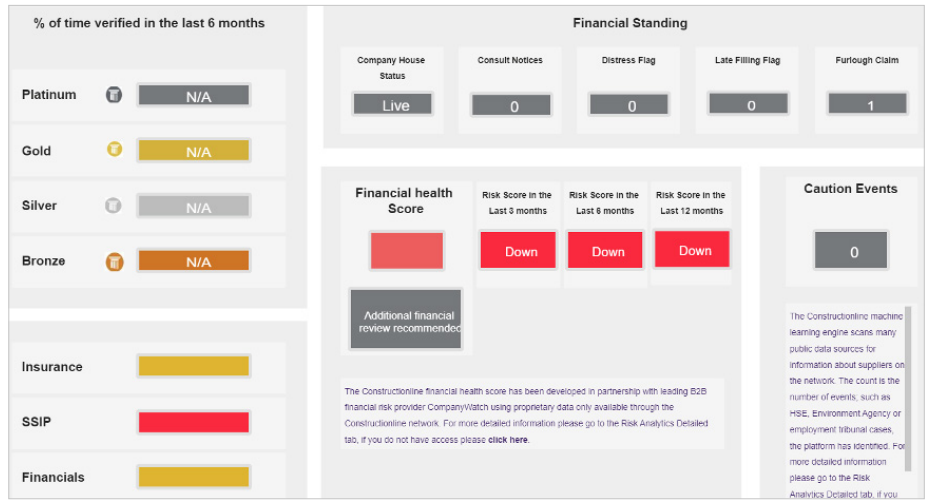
% of time verified in the last 6 months

Platinum N/A

Gold N/A

Silver N/A

Bronze N/A

Insurance

SSIP

Financials

Financial Standing

Company House Status
Live

Consult Notices
0

Distress Flag
0

Late Filling Flag
0

Furlough Claim
1

Financial health Score

Additional financial review recommended

Risk Score in the Last 3 months
Down

Risk Score in the Last 6 months
Down

Risk Score in the Last 12 months
Down

The Constructionline financial health score has been developed in partnership with leading B2B financial risk provider CompanyWatch using proprietary data only available through the Constructionline network. For more detailed information please go to the Risk Analytics Detailed tab, if you do not have access please click here.

Caution Events

0

The Constructionline machine learning engine scans many public data sources for information about suppliers on the network. The count is the number of events, such as HSE, Environment Agency or employment tribunal cases, the platform has identified. For more detailed information please go to the Risk Analytics Detailed tab, if you